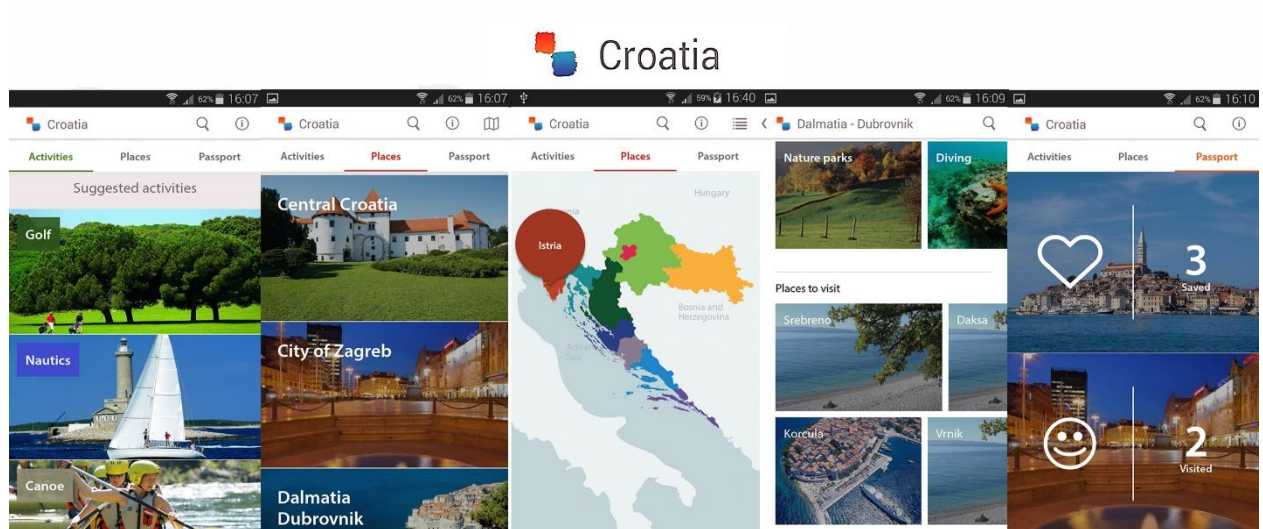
Croatia

62% 16:07
Croatia
Activities Places Passport
Suggested activities
Golf
Nautics
Canoe

62% 16:07
Croatia
Activities Places Passport
Central Croatia
City of Zagreb
Dalmatia Dubrovnik

59% 16:40
Croatia
Activities Places Passport
Hungary
Istria
Bosnia and Herzegovina
Adriatic Sea

62% 16:09
Dalmatia - Dubrovnik
Nature parks
Diving
Places to visit
Srebreno
Daksa
Korcula
Vrnik

62% 16:10
Croatia
Activities Places Passport
3
Saved
2
Visited